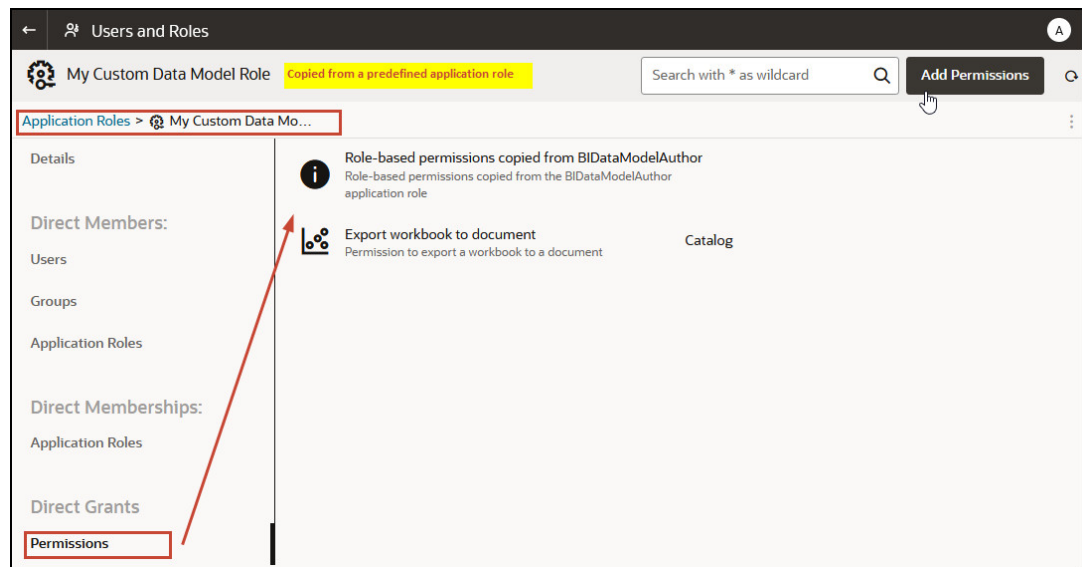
Users and Roles

A

My Custom Data Model Role

Copied from a predefined application role

Search with * as wildcard

Add Permissions

Application Roles > My Custom Data Mo...

Details

Direct Members:

Users

Groups

Application Roles

Direct Memberships:

Application Roles

Direct Grants

Permissions

Role-based permissions copied from BIDataModelAuthor
Role-based permissions copied from the BIDataModelAuthor application role

Export workbook to document
Permission to export a workbook to a document

Catalog